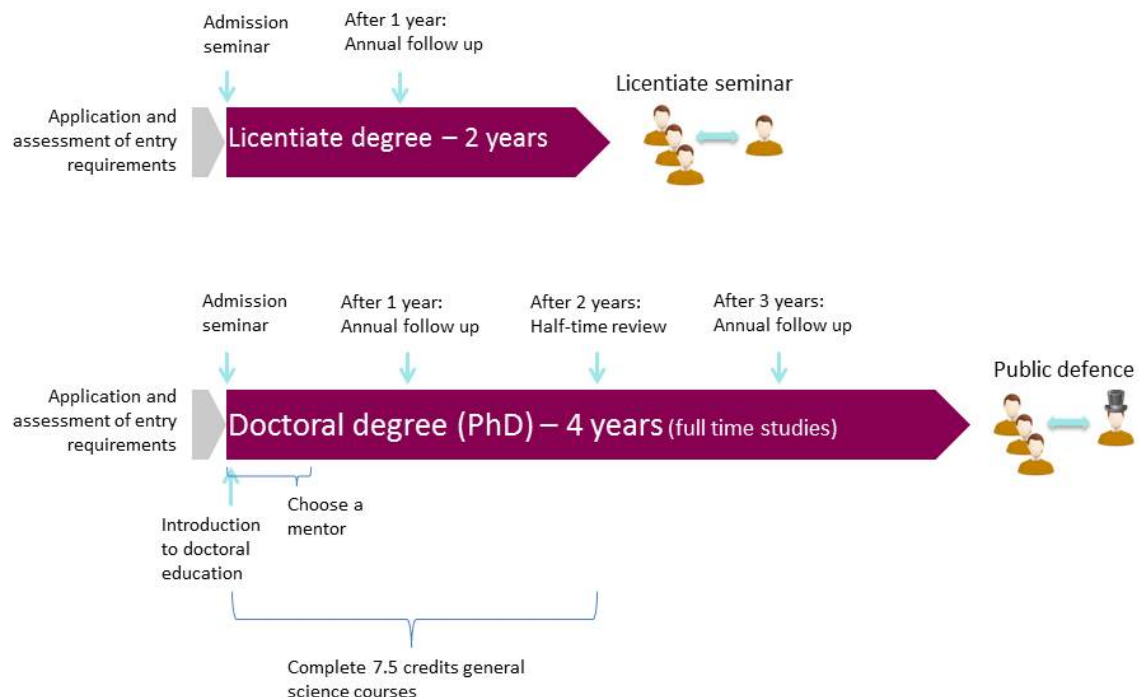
Admission seminar

After 1 year: Annual follow up

Licentiate seminar

Application and assessment of entry requirements

Licentiate degree – 2 years

Admission seminar

After 1 year: Annual follow up

After 2 years: Half-time review

After 3 years: Annual follow up

Public defence

Application and assessment of entry requirements

Doctoral degree (PhD) – 4 years (full time studies)

Choose a mentor

Introduction to doctoral education

Complete 7.5 credits general science courses